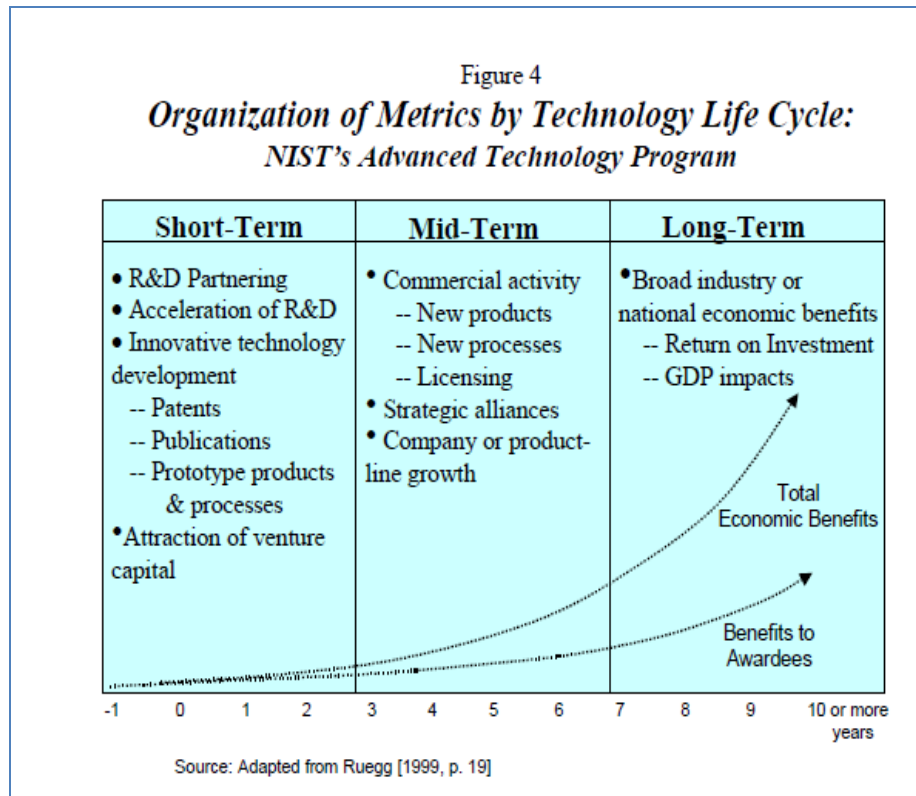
Figure 4
*Organization of Metrics by Technology Life Cycle:*
*NIST's Advanced Technology Program*

| Short-Term | Mid-Term | Long-Term |
|---|---|---|
| • R&D Partnering<br>• Acceleration of R&D<br>• Innovative technology development<br>-- Patents<br>-- Publications<br>-- Prototype products & processes<br>•Attraction of venture capital | • Commercial activity<br>-- New products<br>-- New processes<br>-- Licensing<br>• Strategic alliances<br>• Company or product-line growth | •Broad industry or national economic benefits<br>-- Return on Investment<br>-- GDP impacts |

Total Economic Benefits

Benefits to Awardees

-1 0 1 2 3 4 5 6 7 8 9 10 or more years

Source: Adapted from Ruegg [1999, p. 19]